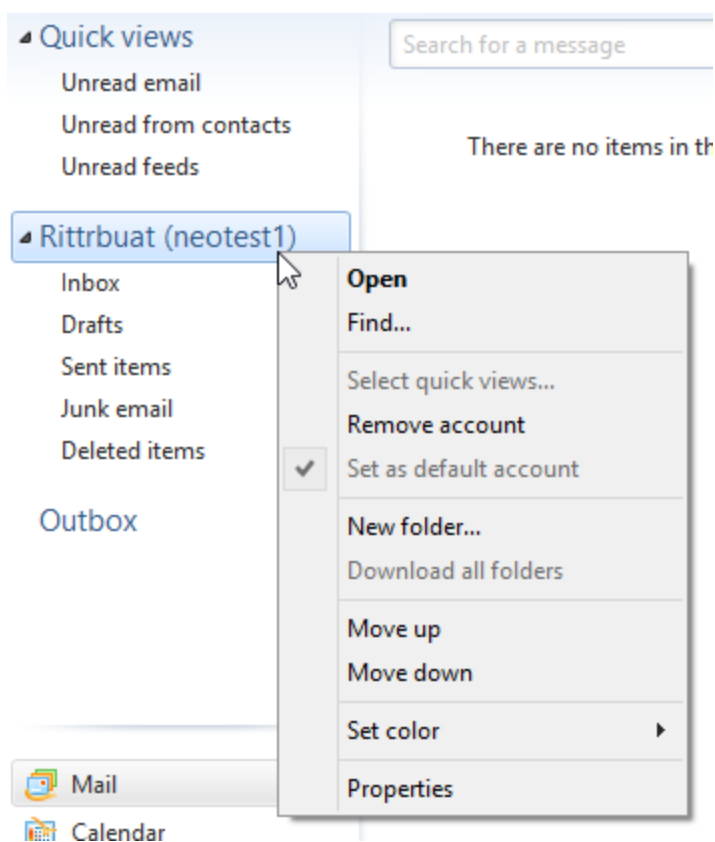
Quick views
Unread email
Unread from contacts
Unread feeds

Rittrbuat (neotest1)
Inbox
Drafts
Sent items
Junk email
Deleted items

Outbox

Mail
Calendar

Search for a message

There are no items in th

Open
Find...
Select quick views...
Remove account
Set as default account
New folder...
Download all folders
Move up
Move down
Set color
Properties